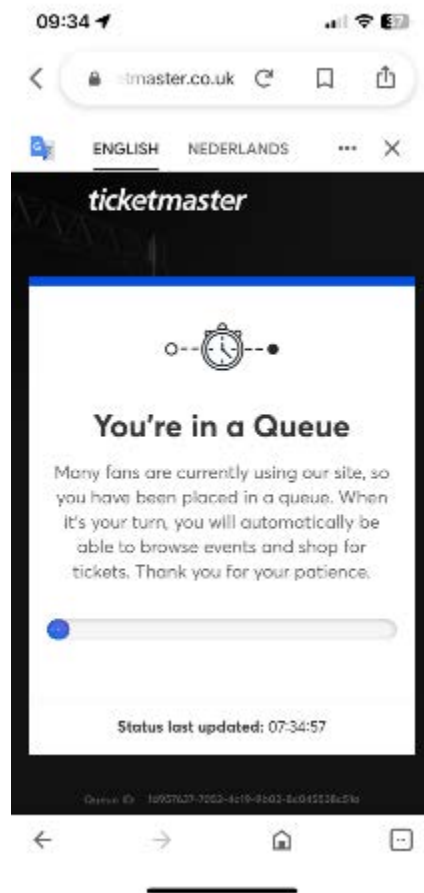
09:34

37

tmaster.co.uk

ENGLISH NEDERLANDS ··· ×

ticketmaster

You're in a Queue

Many fans are currently using our site, so you have been placed in a queue. When it's your turn, you will automatically be able to browse events and shop for tickets. Thank you for your patience.

Status last updated: 07:34:57

Queue ID: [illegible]